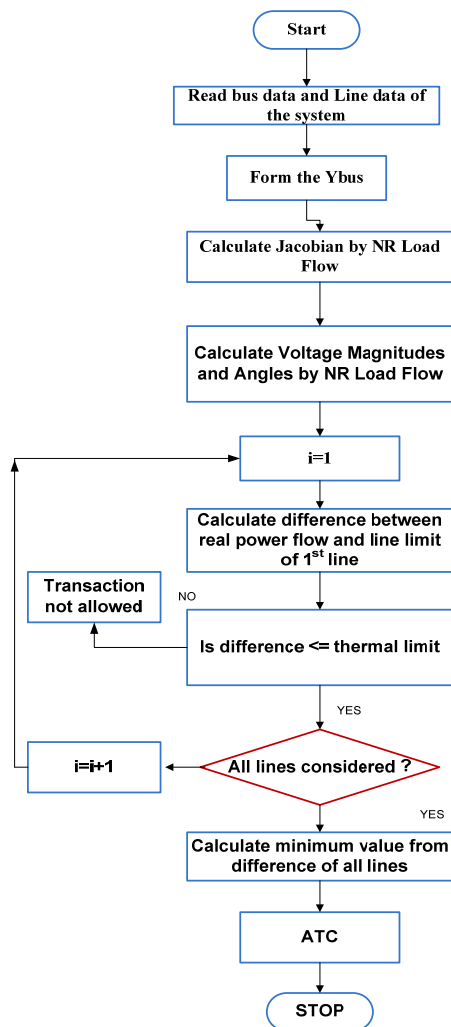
Start

Read bus data and Line data of the system

Form the Ybus

Calculate Jacobian by NR Load Flow

Calculate Voltage Magnitudes and Angles by NR Load Flow

i=1

Calculate difference between real power flow and line limit of 1$^{st}$ line

Transaction not allowed

NO

Is difference <= thermal limit

YES

i=i+1

All lines considered ?

YES

Calculate minimum value from difference of all lines

ATC

STOP